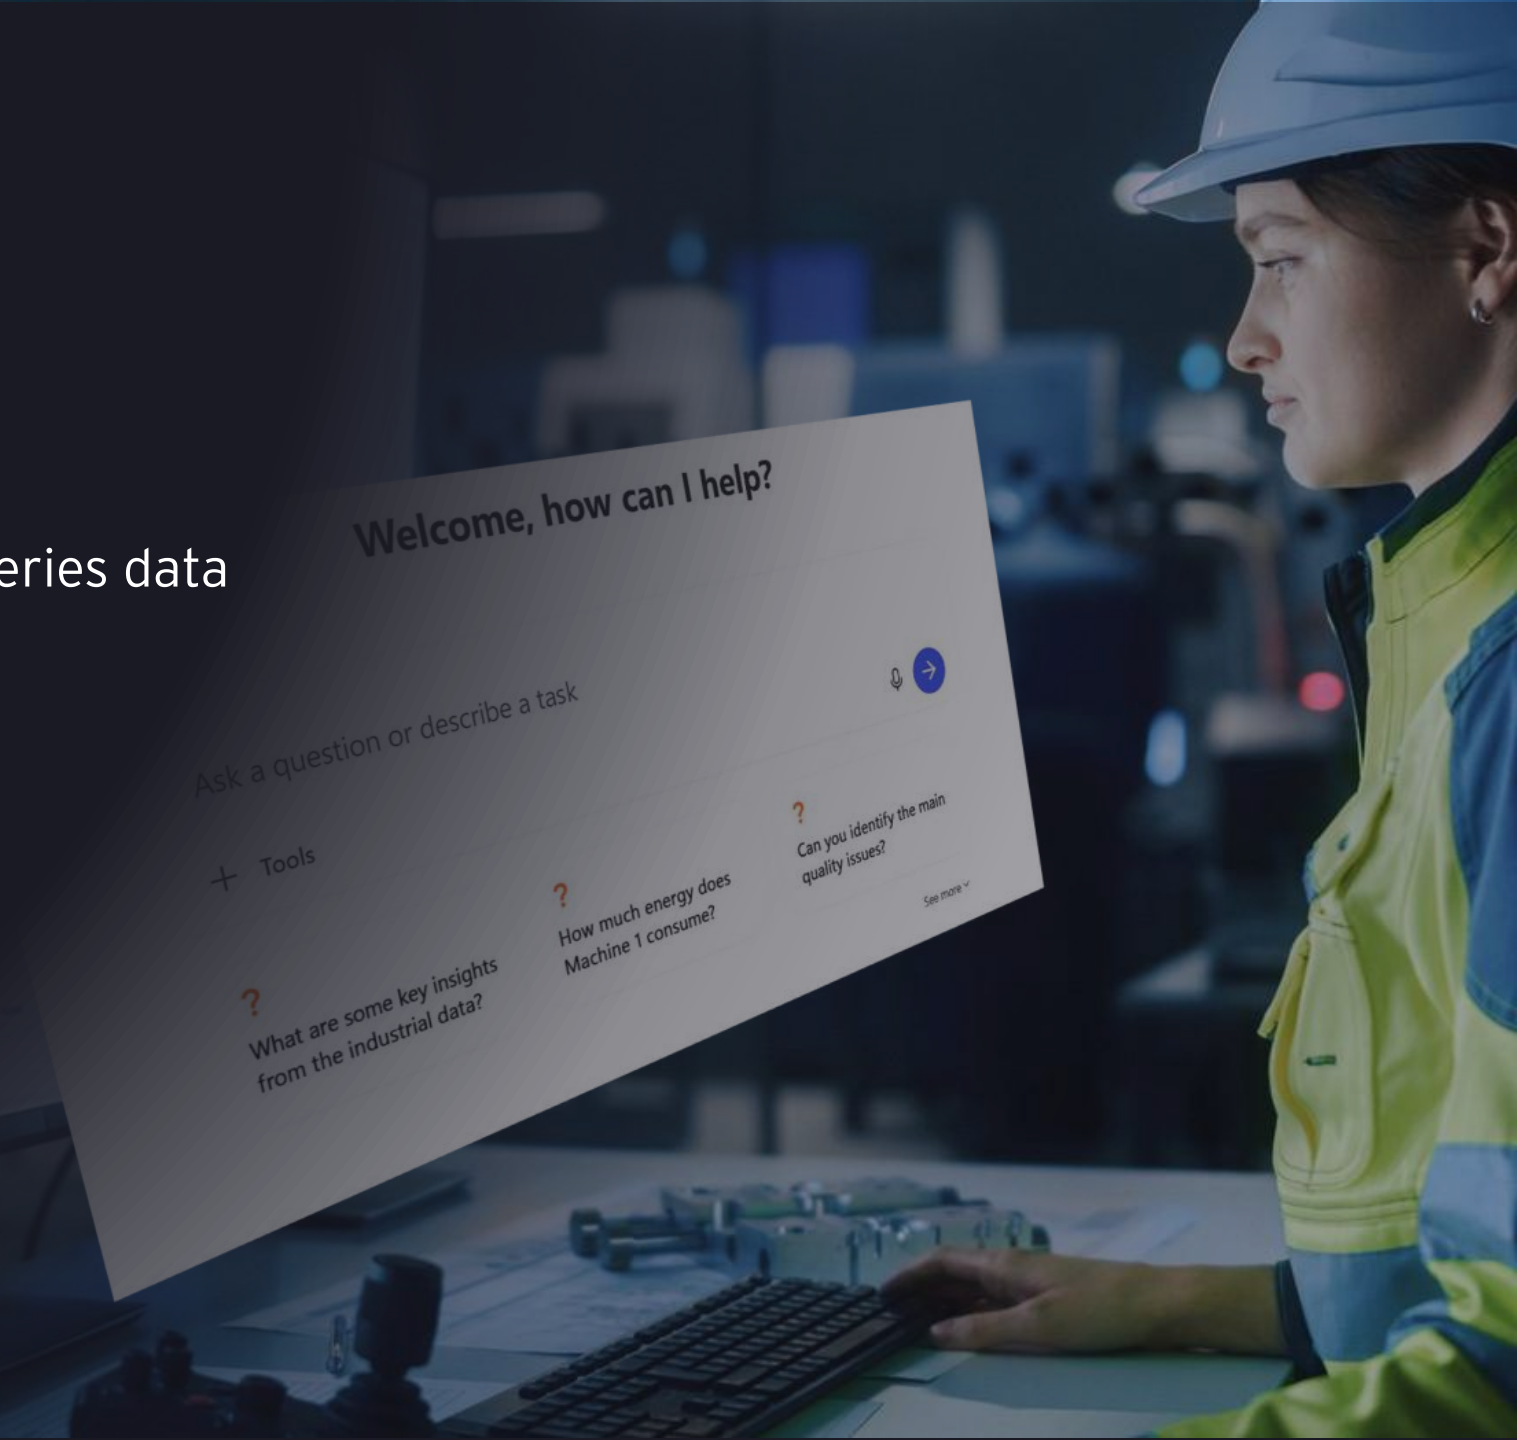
eries data

Welcome, how can I help?

Ask a question or describe a task

+ Tools

?
What are some key insights from the industrial data?

?
How much energy does Machine 1 consume?

?
Can you identify the main quality issues?

See more